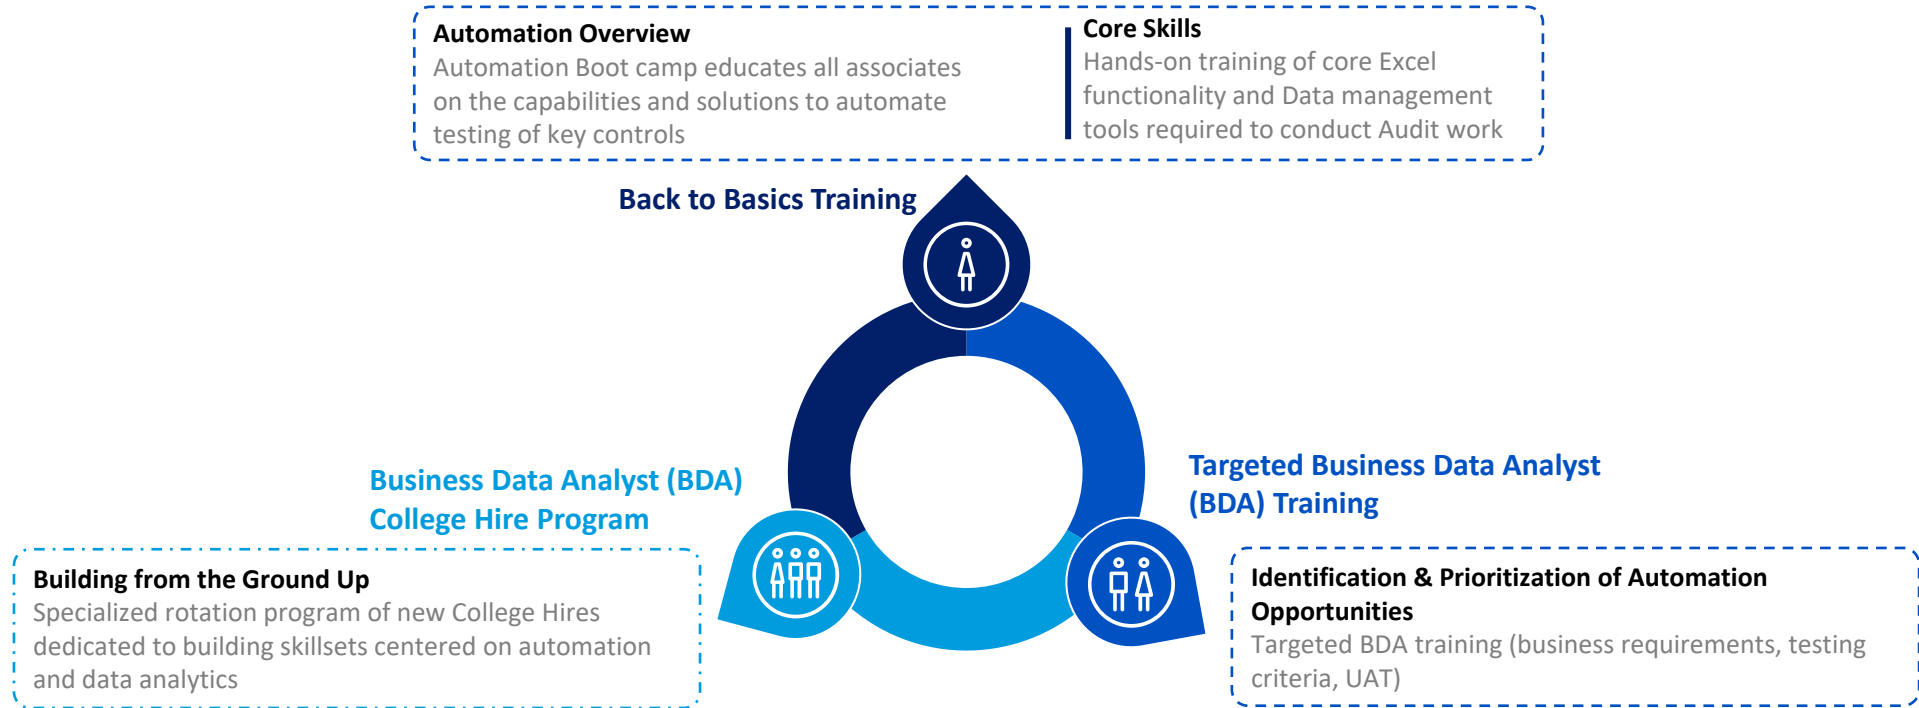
Automation Overview
Automation Boot camp educates all associates on the capabilities and solutions to automate testing of key controls

Core Skills
Hands-on training of core Excel functionality and Data management tools required to conduct Audit work

Back to Basics Training

Business Data Analyst (BDA) College Hire Program

Targeted Business Data Analyst (BDA) Training

Building from the Ground Up
Specialized rotation program of new College Hires dedicated to building skillsets centered on automation and data analytics

Identification & Prioritization of Automation Opportunities
Targeted BDA training (business requirements, testing criteria, UAT)